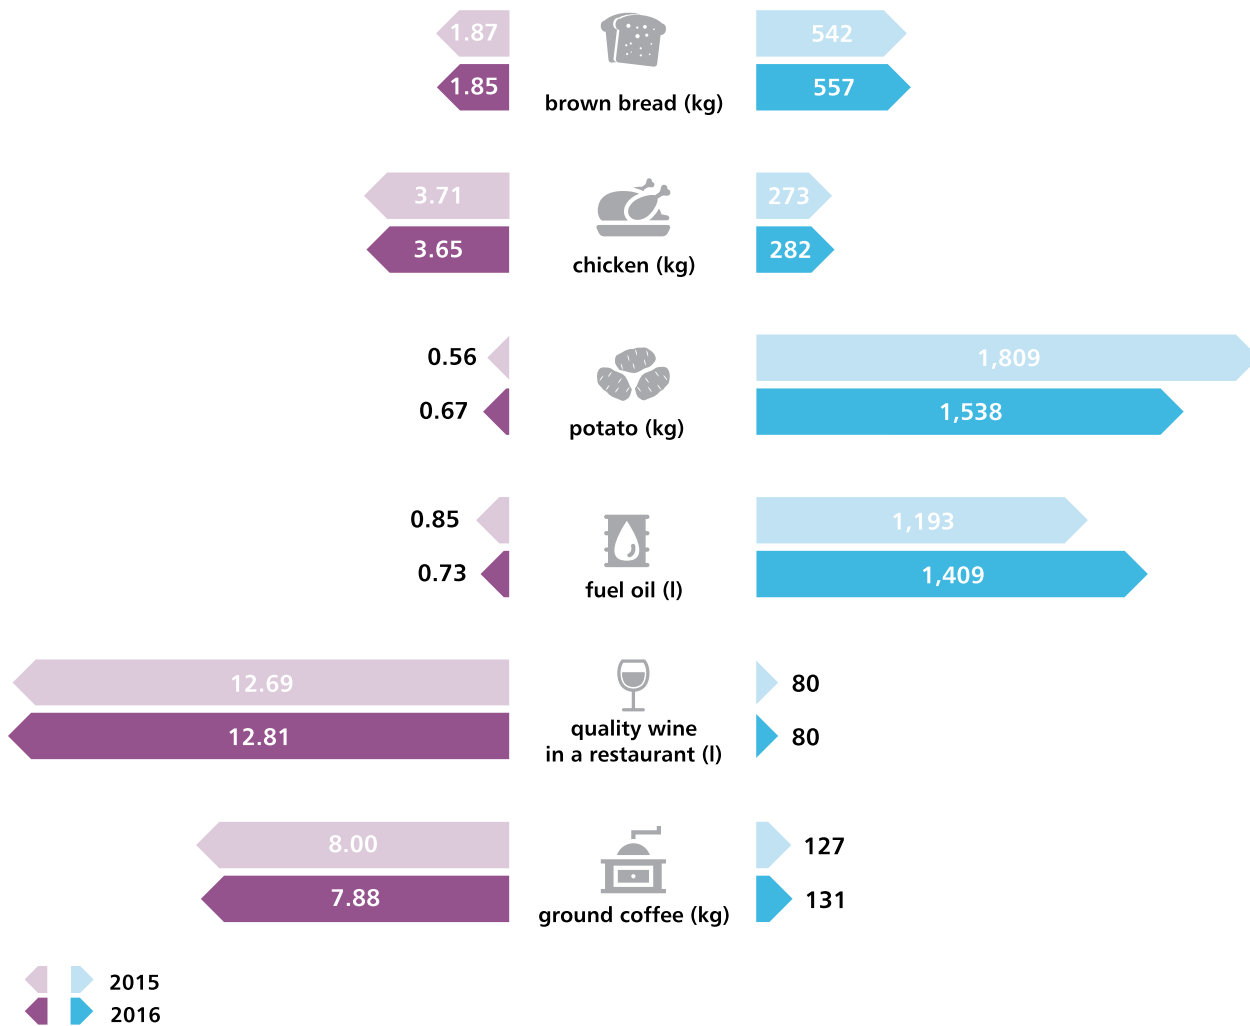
1.87
1.85
brown bread (kg)
542
557

3.71
3.65
chicken (kg)
273
282

0.56
0.67
potato (kg)
1,809
1,538

0.85
0.73
fuel oil (l)
1,193
1,409

12.69
12.81
quality wine in a restaurant (l)
80
80

8.00
7.88
ground coffee (kg)
127
131

2015
2016